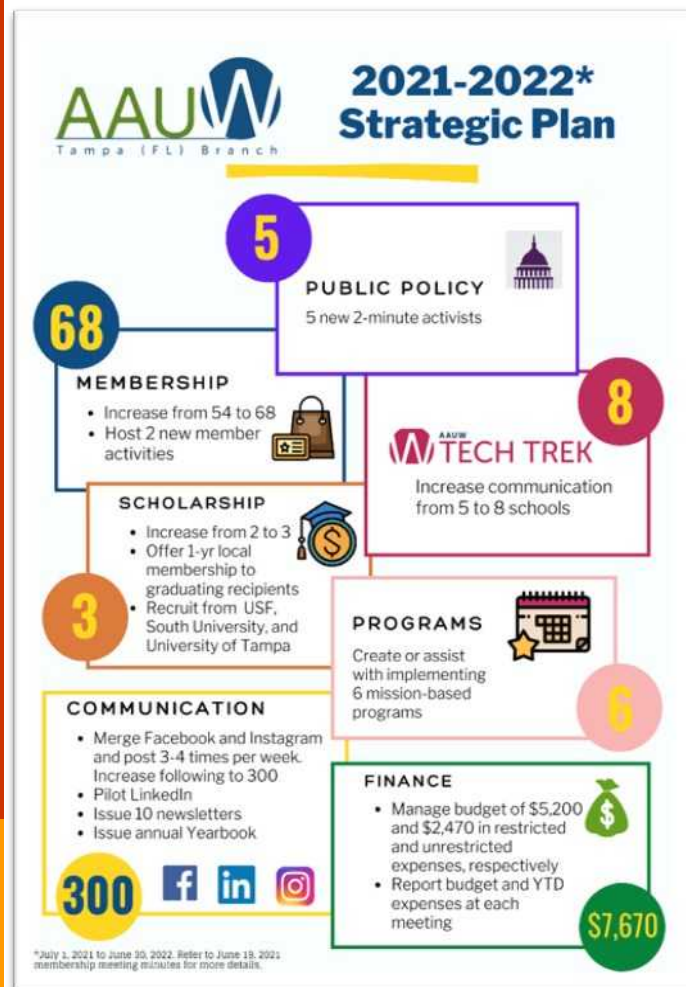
AAUW
Tampa (FL) Branch

2021-2022* Strategic Plan

5
PUBLIC POLICY
5 new 2-minute activists

68
MEMBERSHIP
• Increase from 54 to 68
• Host 2 new member activities

8
AAUW TECH TREK
Increase communication from 5 to 8 schools

SCHOLARSHIP
• Increase from 2 to 3
• Offer 1-yr local membership to graduating recipients
• Recruit from USF, South University, and University of Tampa
3

PROGRAMS
Create or assist with implementing 6 mission-based programs
6

COMMUNICATION
• Merge Facebook and Instagram and post 3-4 times per week. Increase following to 300
• Pilot LinkedIn
• Issue 10 newsletters
• Issue annual Yearbook
300

FINANCE
• Manage budget of $5,200 and $2,470 in restricted and unrestricted expenses, respectively
• Report budget and YTD expenses at each meeting
$7,670

*July 1, 2021 to June 30, 2022. Refer to June 19, 2021 membership meeting minutes for more details.